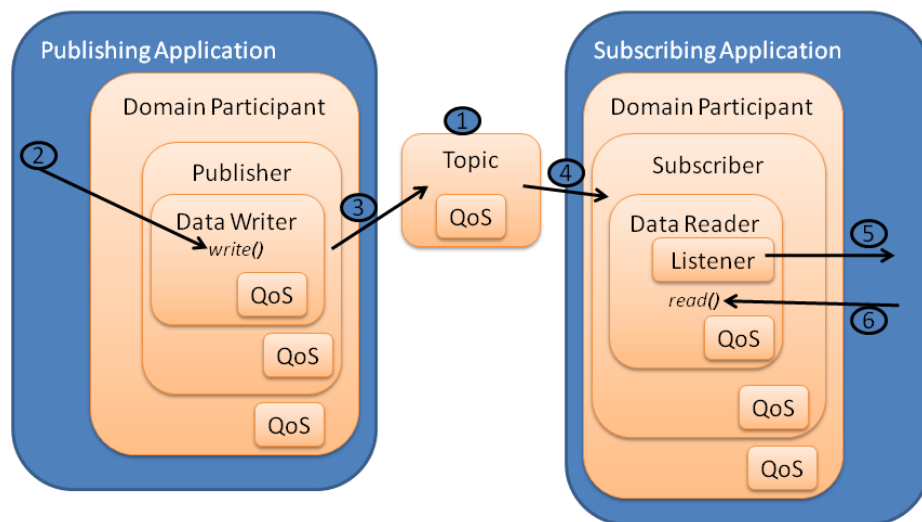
Publishing Application

Domain Participant

2

Publisher

Data Writer

write()

QoS

QoS

QoS

3

1

Topic

QoS

4

Subscribing Application

Domain Participant

Subscriber

Data Reader

Listener

5

read()

6

QoS

QoS

QoS